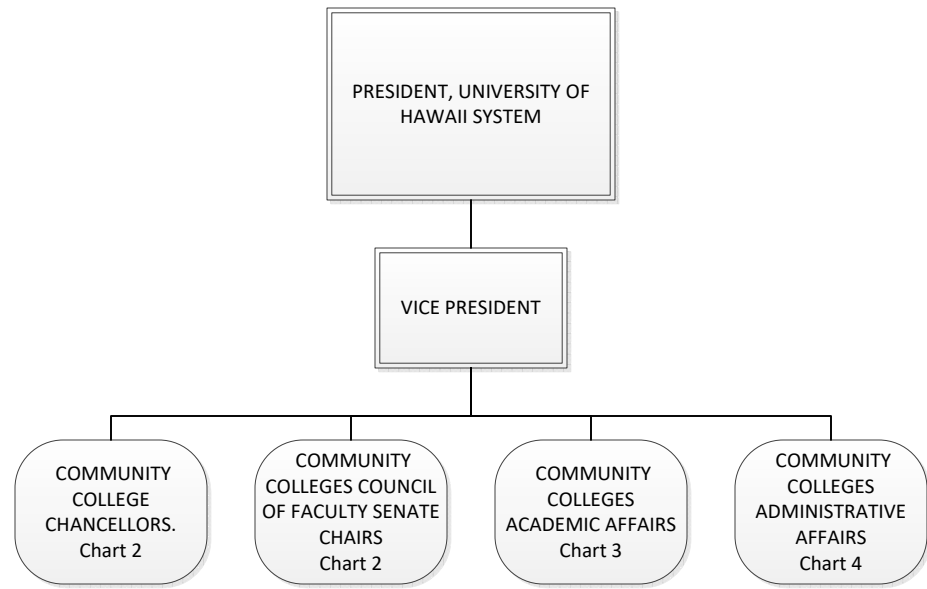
PRESIDENT, UNIVERSITY OF HAWAII SYSTEM

VICE PRESIDENT

COMMUNITY COLLEGE CHANCELLORS. Chart 2

COMMUNITY COLLEGES COUNCIL OF FACULTY SENATE CHAIRS Chart 2

COMMUNITY COLLEGES ACADEMIC AFFAIRS Chart 3

COMMUNITY COLLEGES ADMINISTRATIVE AFFAIRS Chart 4